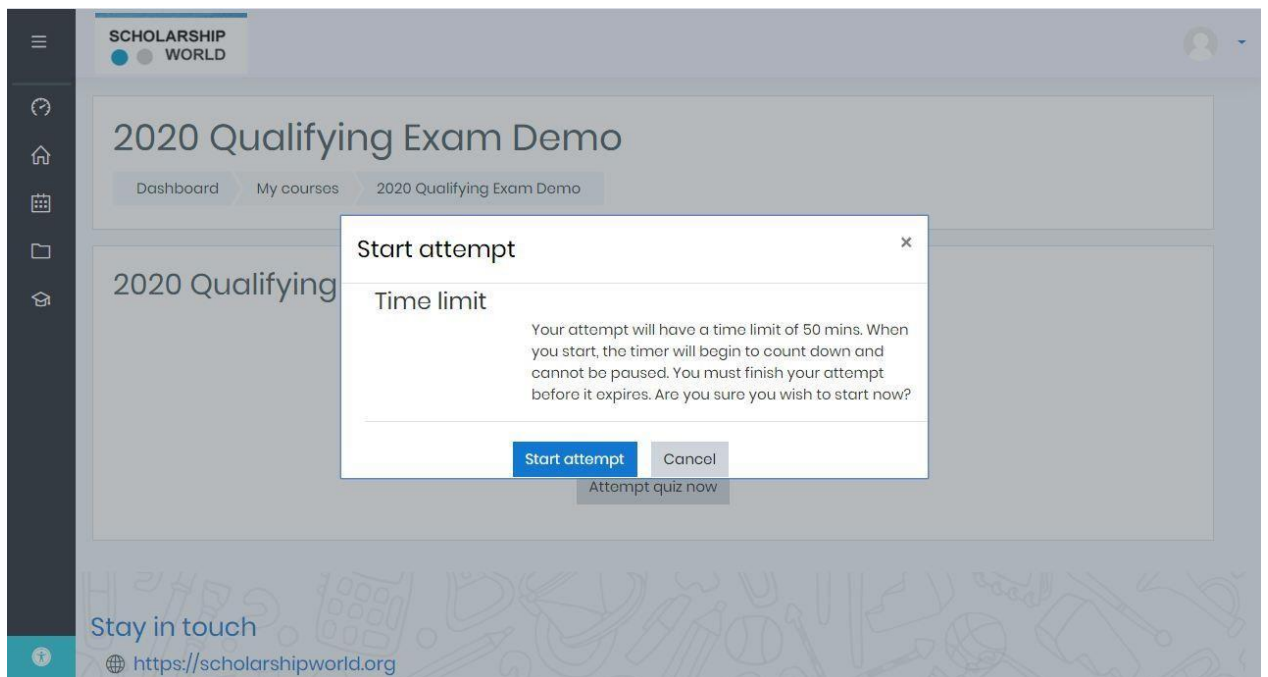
SCHOLARSHIP WORLD

2020 Qualifying Exam Demo

Dashboard My courses 2020 Qualifying Exam Demo

2020 Qualifying

Start attempt ×

Time limit

Your attempt will have a time limit of 50 mins. When you start, the timer will begin to count down and cannot be paused. You must finish your attempt before it expires. Are you sure you wish to start now?

Start attempt Cancel

Attempt quiz now

Stay in touch

https://scholarshipworld.org